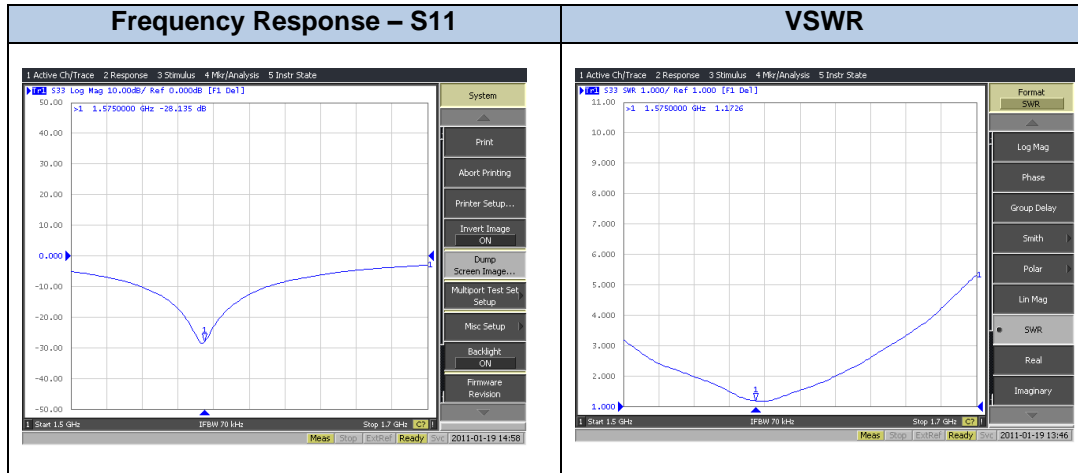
| Frequency Response – S11 | VSWR |
|---|---|
| 1 Active Ch/Trace 2 Response 3 Stimulus 4 Mkr/Analysis 5 Instr State<br>Tr1 S33 Log Mag 10.00dB/ Ref 0.000dB [F1 Del]<br>>1 1.5750000 GHz -28.135 dB<br>50.00<br>40.00<br>30.00<br>20.00<br>10.00<br>0.000<br>-10.00<br>-20.00<br>-30.00<br>-40.00<br>-50.00<br>1<br>1<br>1 Start 1.5 GHz IFBW 70 kHz Stop 1.7 GHz C?<br>System<br>Print<br>Abort Printing<br>Printer Setup...<br>Invert Image ON<br>Dump Screen Image...<br>Multiport Test Set Setup<br>Misc Setup<br>Backlight ON<br>Firmware Revision<br>Meas Stop ExtRef Ready Svc 2011-01-19 14:58 | 1 Active Ch/Trace 2 Response 3 Stimulus 4 Mkr/Analysis 5 Instr State<br>Tr1 S33 SWR 1.000/ Ref 1.000 [F1 Del]<br>>1 1.5750000 GHz 1.1726<br>11.00<br>10.00<br>9.000<br>8.000<br>7.000<br>6.000<br>5.000<br>4.000<br>3.000<br>2.000<br>1.000<br>1<br>1<br>1 Start 1.5 GHz IFBW 70 kHz Stop 1.7 GHz C?<br>Format SWR<br>Log Mag<br>Phase<br>Group Delay<br>Smith<br>Polar<br>Lin Mag<br>SWR<br>Real<br>Imaginary<br>Meas Stop ExtRef Ready Svc 2011-01-19 13:46 |